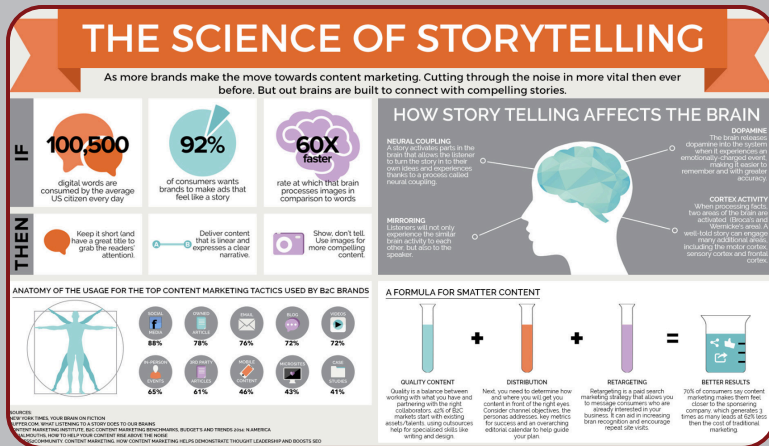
THE SCIENCE OF STORYTELLING

As more brands make the move towards content marketing. Cutting through the noise in more vital then ever before. But out brains are built to connect with compelling stories.

IF

100,500
digital words are consumed by the average US citizen every day

92%
of consumers wants brands to make ads that feel like a story

60X faster
rate at which that brain processes images in comparison to words

THEN

Keep it short (and have a great title to grab the readers' attention).

Deliver content that is linear and expresses a clear narrative.

Show, don't tell. Use images for more compelling content.

HOW STORY TELLING AFFECTS THE BRAIN

NEURAL COUPLING
A story activates parts in the brain that allows the listener to turn the story in to their own ideas and experiences thanks to a process called neural coupling.

MIRRORING
Listeners will not only experience the similar brain activity to each other, but also to the speaker.

DOPAMINE
The brain releases dopamine into the system when it experiences an emotionally-charged event, making it easier to remember and with greater accuracy.

CORTEX ACTIVITY
When processing facts, two areas of the brain are activated (Broca's and Wernicke's area). A well-told story can engage many additional areas, including the motor cortex, sensory cortex and frontal cortex.

ANATOMY OF THE USAGE FOR THE TOP CONTENT MARKETING TACTICS USED BY B2C BRANDS

SOCIAL MEDIA 88%
ARTICLE 78%
EMAIL 76%
BLOG 72%
VIDEOS 72%
IN-PERSON EVENTS 65%
3RD PARTY ARTICLES 61%
MOBILE CONTENT 46%
MICROSITES 43%
CASE STUDIES 41%

A FORMULA FOR SMATTER CONTENT

QUALITY CONTENT
Quality is a balance between working with what you have and partnering with the right collaborators. 42% of B2C markets start with existing assets/talents, using outsources help for specialized skills like writing and design.

DISTRIBUTION
Next, you need to determine how and where you will get you content in front of the right eyes. Consider channel objectives, the personas addresses, key metrics for success and an overarching editorial calendar to help guide your plan.

RETARGETING
Retargeting is a paid search marketing strategy that allows you to message consumers who are already interested in your business. It can aid in increasing brain recognition and encourage repeat site visits.

BETTER RESULTS
70% of consumers say content marketing makes them feel closer to the sponsoring company, which generates 3 times as many leads at 62% less then the cost of traditional marketing.

SOURCES:
NEW YORK TIMES, YOUR BRAIN ON FICTION
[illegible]UFFER.COM, WHAT LISTENING TO A STORY DOES TO OUR BRAINS
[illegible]ONTENT MARKETING INSTITUTE, B2C CONTENT MARKETING BENCHMARKS, BUDGET'S AND TRENDS 2014: N.AMERICA
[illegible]ALMOUTHS, HOW TO HELP YOUR CONTENT RISE ABOVE THE NOISE
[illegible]COMMUNITY, CONTENT MARKETING, HOW CONTENT MARKETING HELPS DEMONSTRATE THOUGHT LEADERSHIP AND BOOSTS SEO